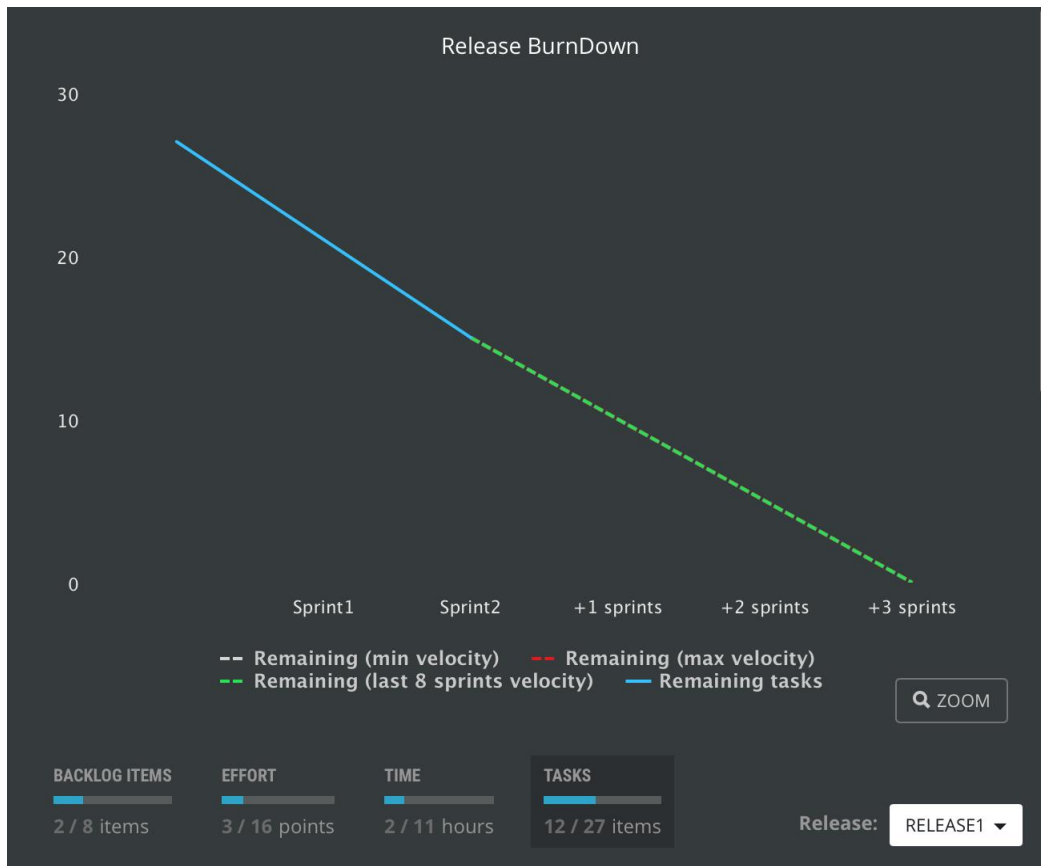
Release BurnDown

30
20
10
0

Sprint1 Sprint2 +1 sprints +2 sprints +3 sprints

Remaining (min velocity) Remaining (max velocity)
Remaining (last 8 sprints velocity) Remaining tasks

ZOOM

BACKLOG ITEMS
2 / 8 items

EFFORT
3 / 16 points

TIME
2 / 11 hours

TASKS
12 / 27 items

Release: RELEASE1